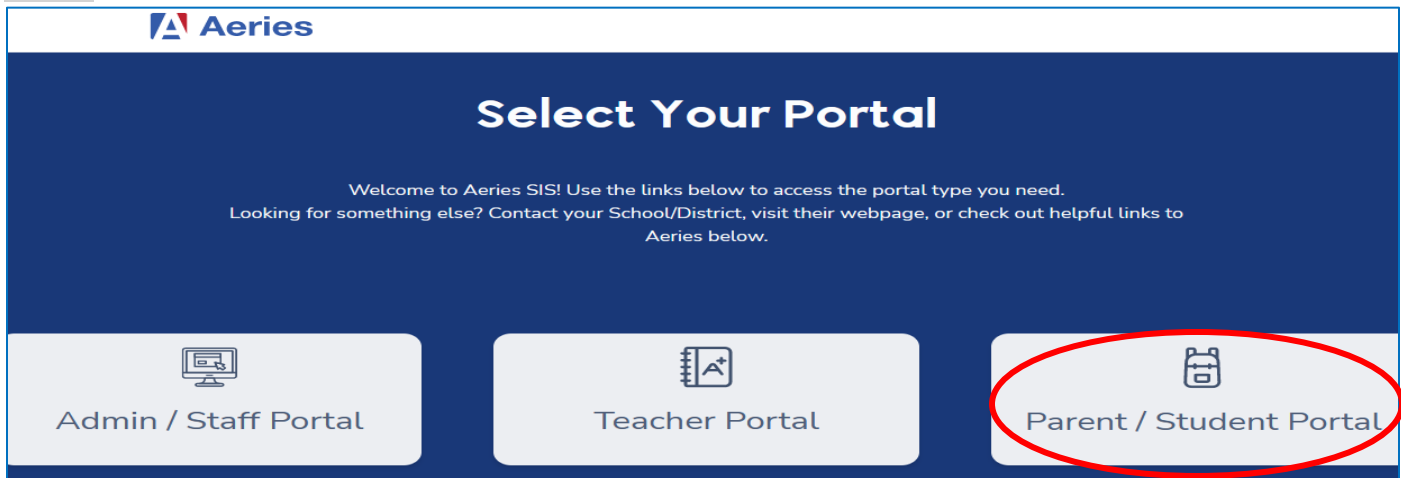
Aeries

Select Your Portal

Welcome to Aeries SIS! Use the links below to access the portal type you need.
Looking for something else? Contact your School/District, visit their webpage, or check out helpful links to Aeries below.

Admin / Staff Portal

Teacher Portal

Parent / Student Portal